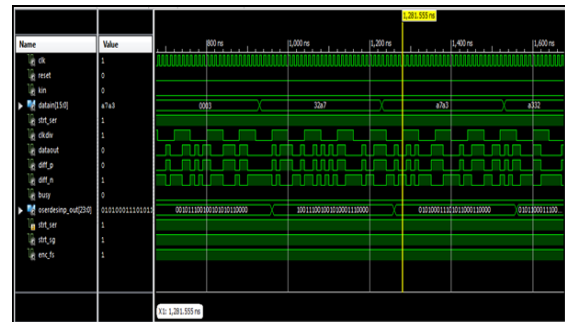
1,281.555 ns

| Name | Value |
|---|---|
| clk | 1 |
| reset | 0 |
| kin | 0 |
| datain[15:0] | a7a3 |
| strt_ser | 1 |
| clkdiv | 1 |
| dataout | 0 |
| diff_p | 0 |
| diff_n | 1 |
| busy | 0 |
| oserdesinp_out[23:0] | 010100011101011 |
| strt_ser | 1 |
| strt_sg | 1 |
| enc_fs | 1 |

800 ns
1,000 ns
1,200 ns
1,400 ns
1,600 ns

0003
32a7
a7a3
a332

00101100100101010110000
100111001001010001110000
01010001110101100110000
0101000111100...

X1: 1,281.555 ns